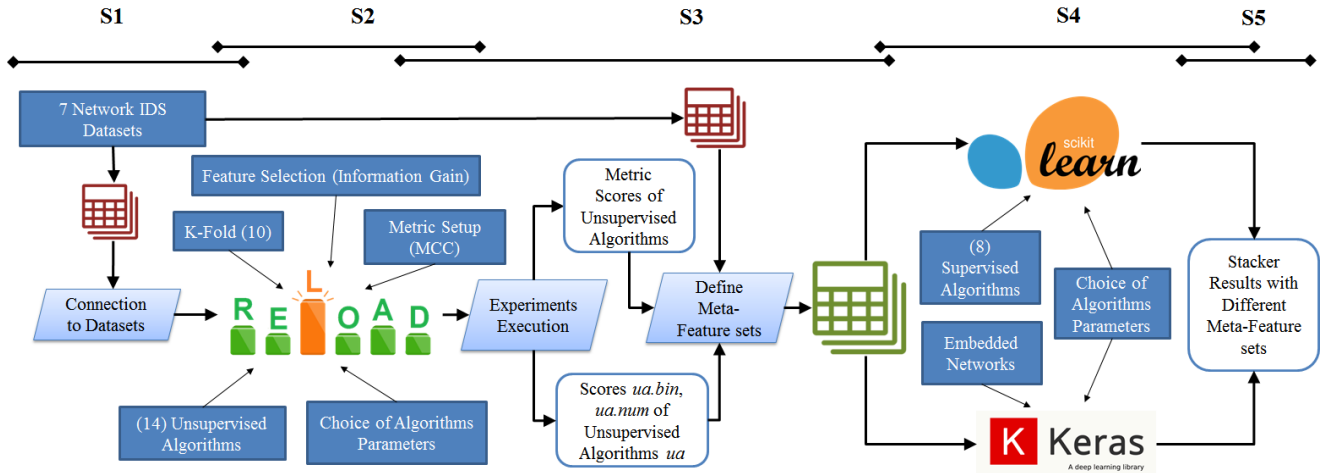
S1

S2

S3

S4

S5

7 Network IDS Datasets

Feature Selection (Information Gain)

K-Fold (10)

Metric Setup (MCC)

Connection to Datasets

R E L O A D

Experiments Execution

Metric Scores of Unsupervised Algorithms

Define Meta-Feature sets

Scores *ua.bin*, *ua.num* of Unsupervised Algorithms *ua*

(14) Unsupervised Algorithms

Choice of Algorithms Parameters

scikit learn

(8) Supervised Algorithms

Choice of Algorithms Parameters

Embedded Networks

Stacker Results with Different Meta-Feature sets

K Keras

A deep learning library